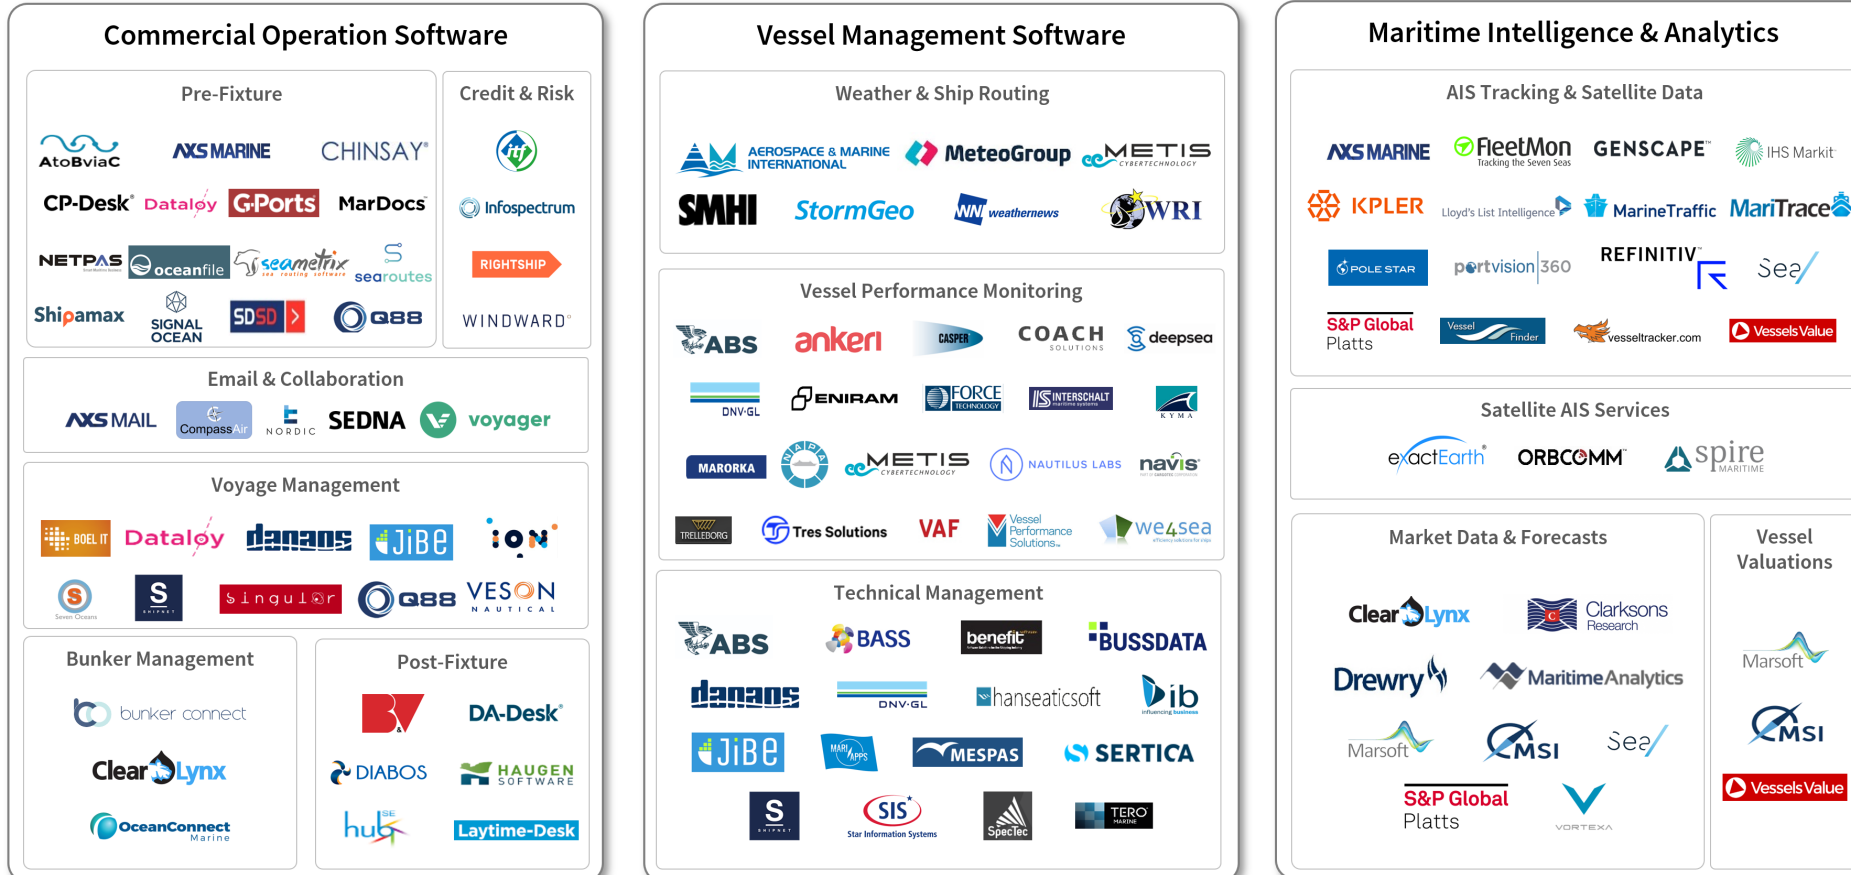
Commercial Operation Software

Pre-Fixture

AtoBviaC AXSMARINE CHINSAY
CP-Desk Dataloy G-Ports MarDocs
NETPAS oceanfile seametrix searoutes
Shipamax SIGNAL OCEAN SDSD Q88

Credit & Risk

Infospectrum
RIGHTSHIP
WINDWARD

Email & Collaboration

AXSMAIL CompassAir NORDIC SEDNA voyager

Voyage Management

BOEL IT Dataloy danaos JiBe ion
Seven Oceans S SHIPNET singular Q88 VESON NAUTICAL

Bunker Management

bunker connect
ClearLynx
OceanConnect Marine

Post-Fixture

DA-Desk
DIABOS HAUGEN SOFTWARE
hub SE Laytime-Desk

Vessel Management Software

Weather & Ship Routing

AEROSPACE & MARINE INTERNATIONAL MeteoGroup METIS CYBERTECHNOLOGY
SMHI StormGeo weathernews WRI

Vessel Performance Monitoring

ABS ankeri CASPER COACH SOLUTIONS deepsea
DNV·GL ENIRAM FORCE TECHNOLOGY INTERSCHALT KYMA
MARORKA NAPA METIS CYBERTECHNOLOGY NAUTILUS LABS navis
TRELLEBORG Tres Solutions VAF Vessel Performance Solutions we4sea

Technical Management

ABS BASS benefit BUSSDATA
danaos DNV·GL hanseaticsoft ib
JiBe MARIAPPS MESPAS SERTICA
S SHIPNET SIS Star Information Systems SpecTec TERO MARINE

Maritime Intelligence & Analytics

AIS Tracking & Satellite Data

AXSMARINE FleetMon Tracking the Seven Seas GENSCAPE IHS Markit
KPLER Lloyd's List Intelligence MarineTraffic MariTrace
POLE STAR portvision360 REFINITIV Sea/
S&P Global Platts Vessel Finder vesseltracker.com VesselsValue

Satellite AIS Services

exactEarth ORBCOMM spire MARITIME

Market Data & Forecasts

ClearLynx Clarksons Research
Drewry MaritimeAnalytics
Marsoft MSI Sea/
S&P Global Platts VORTEXA

Vessel Valuations

Marsoft
MSI
VesselsValue